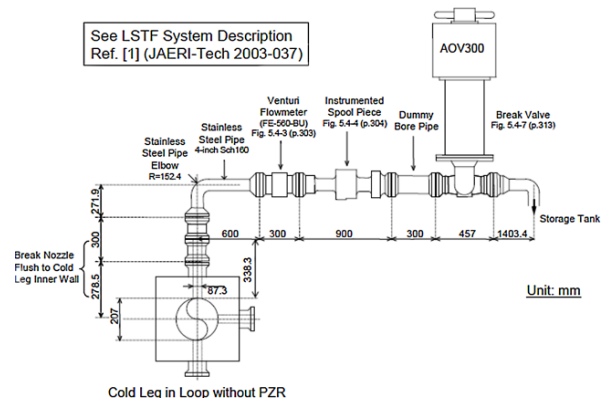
See LSTF System Description
Ref. [1] (JAERI-Tech 2003-037)

AOV300

Stainless Steel Pipe Elbow
R=152.4

Stainless Steel Pipe
4-inch Sch160

Venturi Flowmeter
(FE-560-BU)
Fig. 5.4-3 (p.303)

Instrumented Spool Piece
Fig. 5.4-4 (p.304)

Dummy Bore Pipe

Break Valve
Fig. 5.4-7 (p.313)

271.9

600

300

900

300

457

1403.4

Storage Tank

Break Nozzle Flush to Cold Leg Inner Wall

300

278.5

338.3

87.3

207

Unit: mm

Cold Leg in Loop without PZR